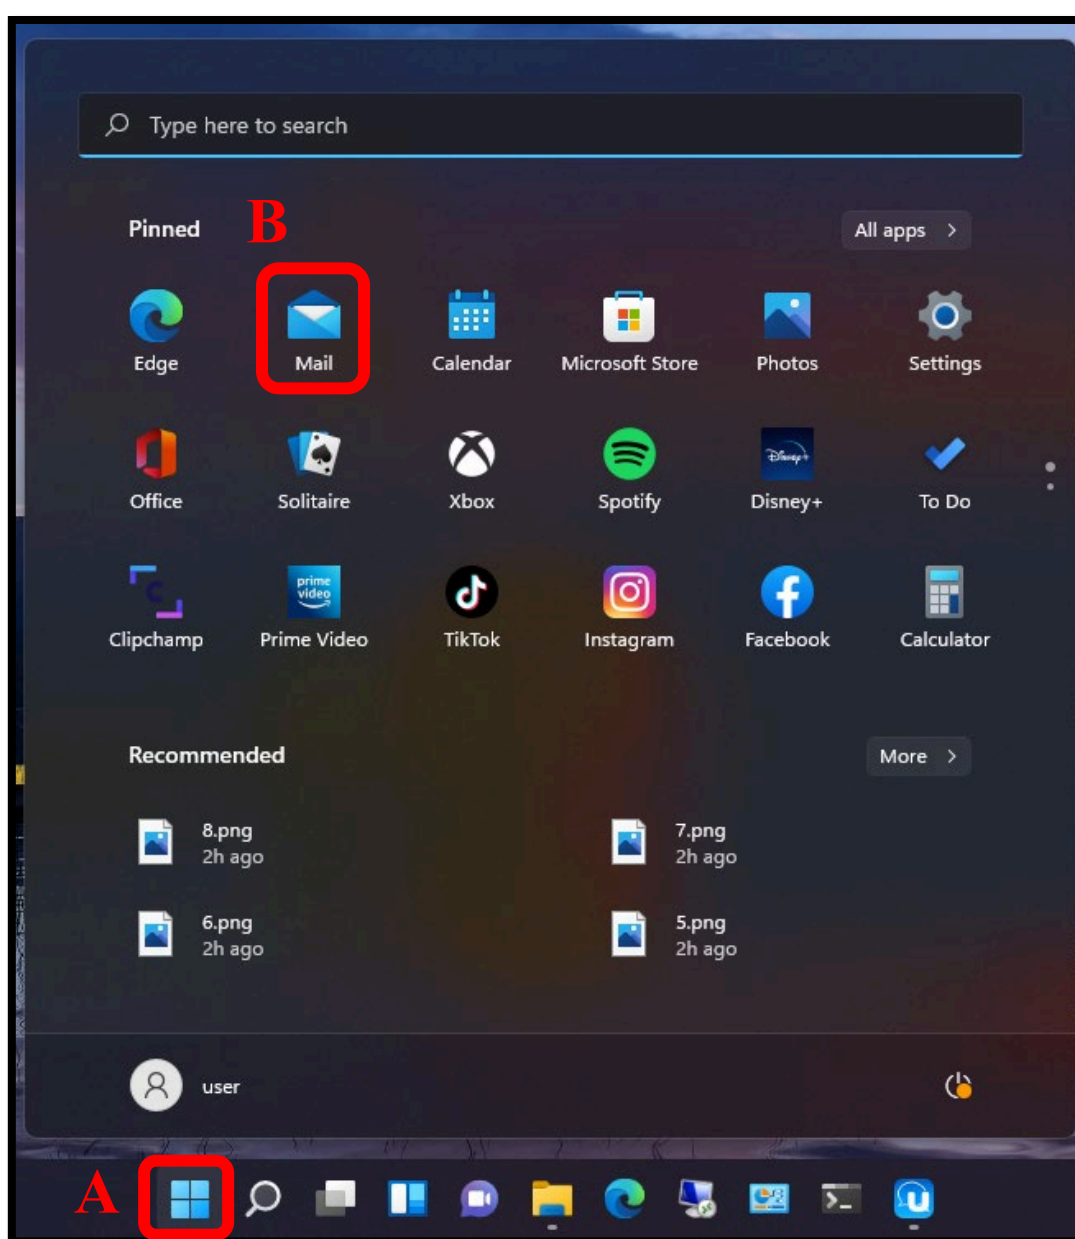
Type here to search

Pinned B

All apps >

Edge
Mail
Calendar
Microsoft Store
Photos
Settings

Office
Solitaire
Xbox
Spotify
Disney+
To Do

Clipchamp
Prime Video
TikTok
Instagram
Facebook
Calculator

Recommended

More >

8.png
2h ago

7.png
2h ago

6.png
2h ago

5.png
2h ago

user

A